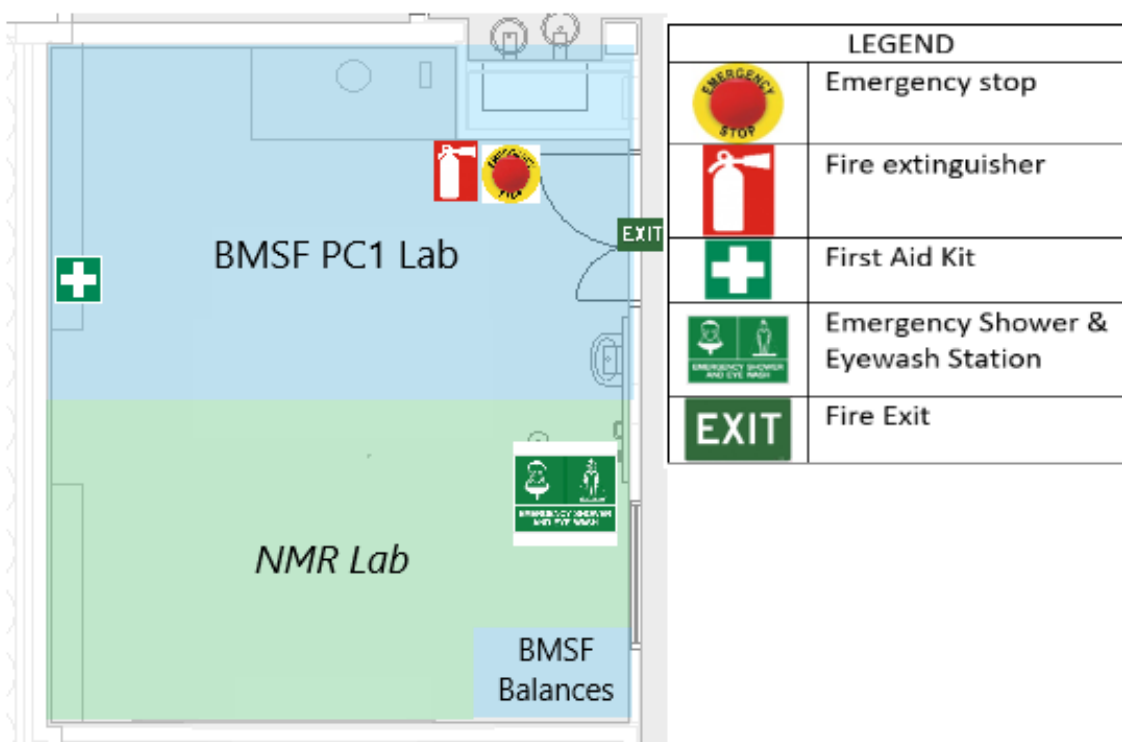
EXIT

BMSF PC1 Lab

EMERGENCY SHOWER AND EYE WASH

*NMR Lab*

BMSF Balances

| LEGEND | |
|---|---|
| EMERGENCY STOP | Emergency stop |
| | Fire extinguisher |
| | First Aid Kit |
| EMERGENCY SHOWER AND EYE WASH | Emergency Shower & Eyewash Station |
| EXIT | Fire Exit |